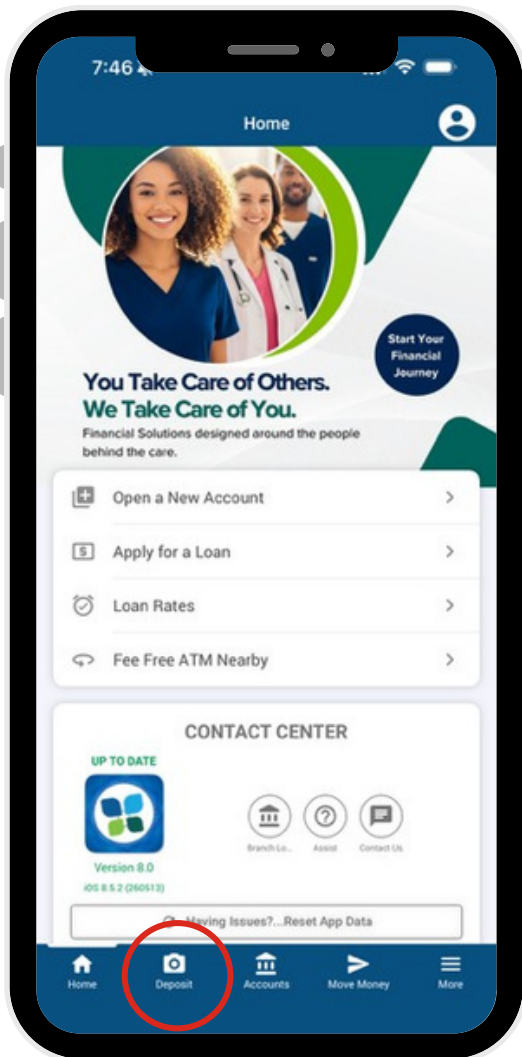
7:46

Home

Start Your Financial Journey

You Take Care of Others.
We Take Care of You.
Financial Solutions designed around the people behind the care.

Open a New Account >

Apply for a Loan >

Loan Rates >

Fee Free ATM Nearby >

CONTACT CENTER

UP TO DATE

Version 8.0
iOS 8.5.2 (260513)

Branch Lo... Assist Contact Us

Having Issues?...Reset App Data

Home Deposit Accounts Move Money More